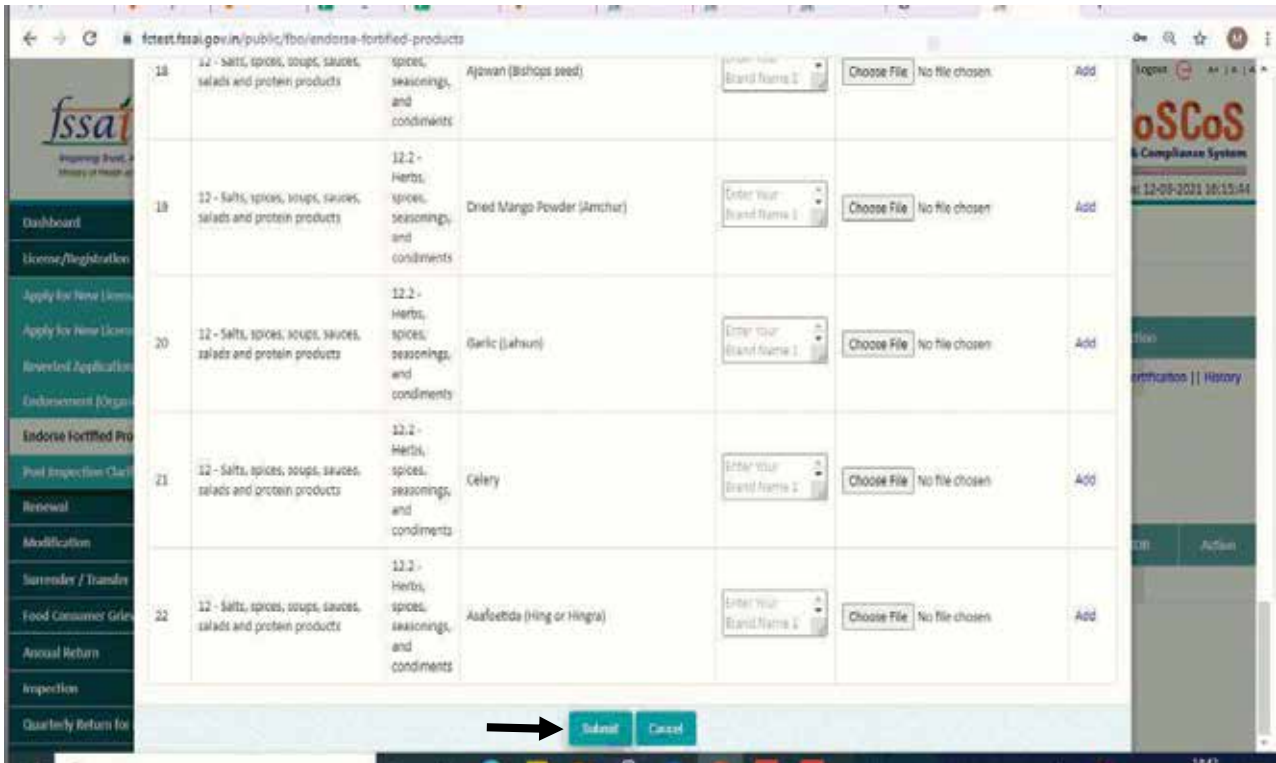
fctest.fssai.gov.in/public/fbo/endorse-fortified-products

fssai
Inspiring Trust, A
Ministry of Health a

oSCoS
& Compliance System
t: 12-09-2021 16:15:44

Logout A+ | A | A-

Dashboard
License/Registration
Apply for New Licens
Apply for New Licens
Reverted Application
Endorsement (Organ
Endorse Fortified Pro
Post Inspection Clari
Renewal
Modification
Surrender / Transfer
Food Consumer Grie
Annual Return
Inspection
Quarterly Return for

tion
rtification || History

OR Action

| 18 | 12 - Salts, spices, soups, sauces, salads and protein products | spices, seasonings, and condiments | Ajowan (Bishops seed) | Enter Your Brand Name 1 | Choose File No file chosen | Add |
|---|---|---|---|---|---|---|
| 19 | 12 - Salts, spices, soups, sauces, salads and protein products | 12.2 - Herbs, spices, seasonings, and condiments | Dried Mango Powder (Amchur) | Enter Your Brand Name 1 | Choose File No file chosen | Add |
| 20 | 12 - Salts, spices, soups, sauces, salads and protein products | 12.2 - Herbs, spices, seasonings, and condiments | Garlic (Lahsun) | Enter Your Brand Name 1 | Choose File No file chosen | Add |
| 21 | 12 - Salts, spices, soups, sauces, salads and protein products | 12.2 - Herbs, spices, seasonings, and condiments | Celery | Enter Your Brand Name 1 | Choose File No file chosen | Add |
| 22 | 12 - Salts, spices, soups, sauces, salads and protein products | 12.2 - Herbs, spices, seasonings, and condiments | Asafoetida (Hing or Hingra) | Enter Your Brand Name 1 | Choose File No file chosen | Add |

Submit Cancel